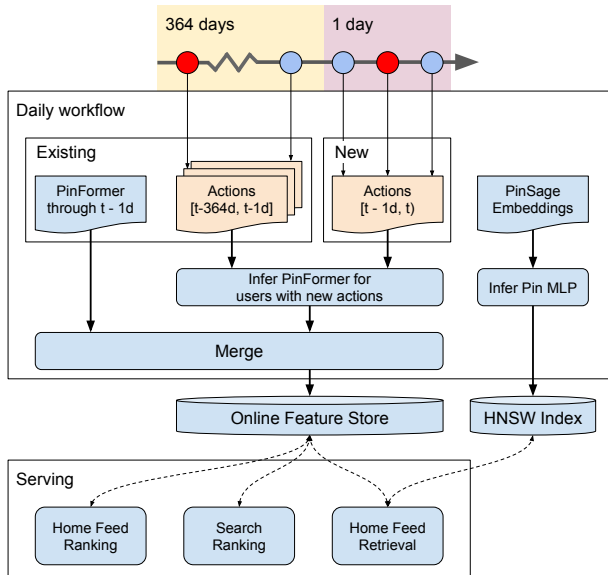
364 days

1 day

Daily workflow

Existing

PinFormer through t - 1d

Actions [t-364d, t-1d]

New

Actions [t - 1d, t)

PinSage Embeddings

Infer PinFormer for users with new actions

Infer Pin MLP

Merge

Online Feature Store

HNSW Index

Serving

Home Feed Ranking

Search Ranking

Home Feed Retrieval